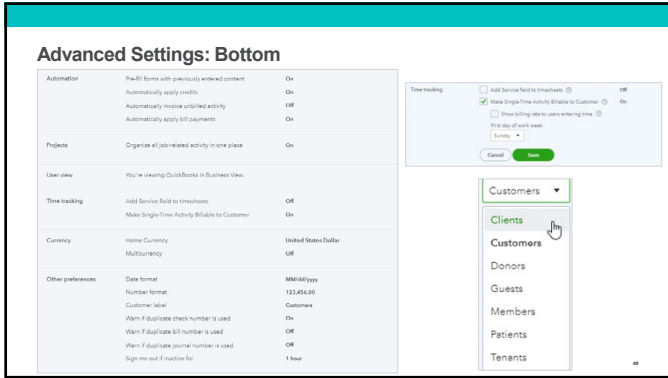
Advanced Settings: Bottom

| | | |
|---|---|---|
| Automation | Pre-fill forms with previously entered content | On |
| | Automatically apply credits | On |
| | Automatically invoice unbilled activity | Off |
| | Automatically apply bill payments | On |
| Projects | Organize all job-related activity in one place | On |
| User view | You're viewing QuickBooks in Business View. | |
| Time tracking | Add Service field to timesheets | Off |
| | Make Single-Time Activity Billable to Customer | On |
| Currency | Home Currency | United States Dollar |
| | Multicurrency | Off |
| Other preferences | Date format | MM/dd/yyyy |
| | Number format | 123,456.00 |
| | Customer label | Customers |
| | Warn if duplicate check number is used | On |
| | Warn if duplicate bill number is used | Off |
| | Warn if duplicate journal number is used | Off |
| | Sign me out if inactive for | 1 hour |

Time tracking
Add Service field to timesheets Off
Make Single-Time Activity Billable to Customer On
Show billing rate to users entering time
First day of work week
Sunday
Cancel
Save

Customers
Clients
Customers
Donors
Guests
Members
Patients
Tenants

46